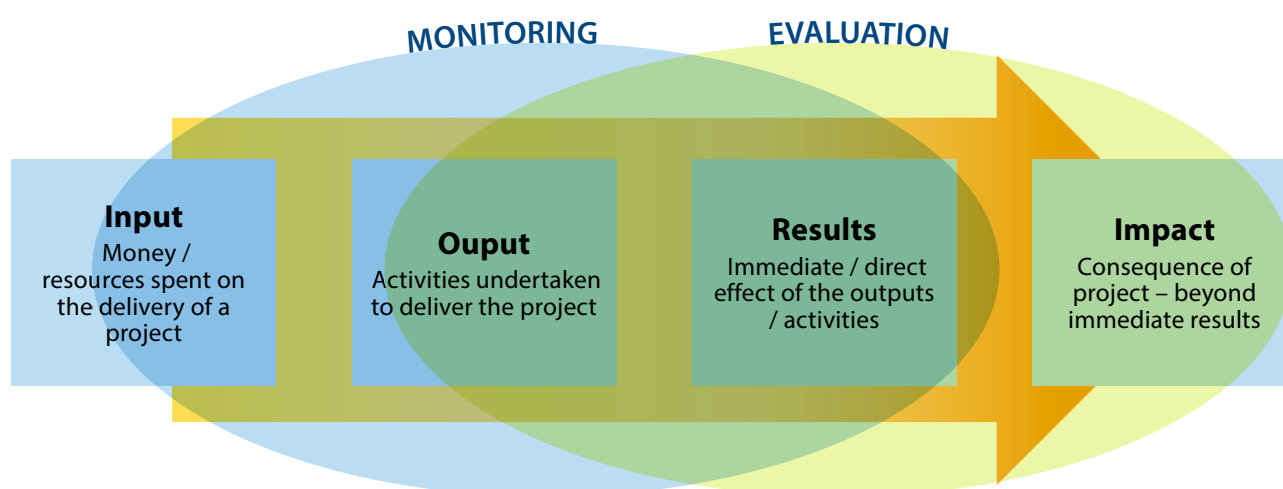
MONITORING

EVALUATION

Input
Money / resources spent on the delivery of a project

Ouput
Activities undertaken to deliver the project

Results
Immediate / direct effect of the outputs / activities

Impact
Consequence of project – beyond immediate results